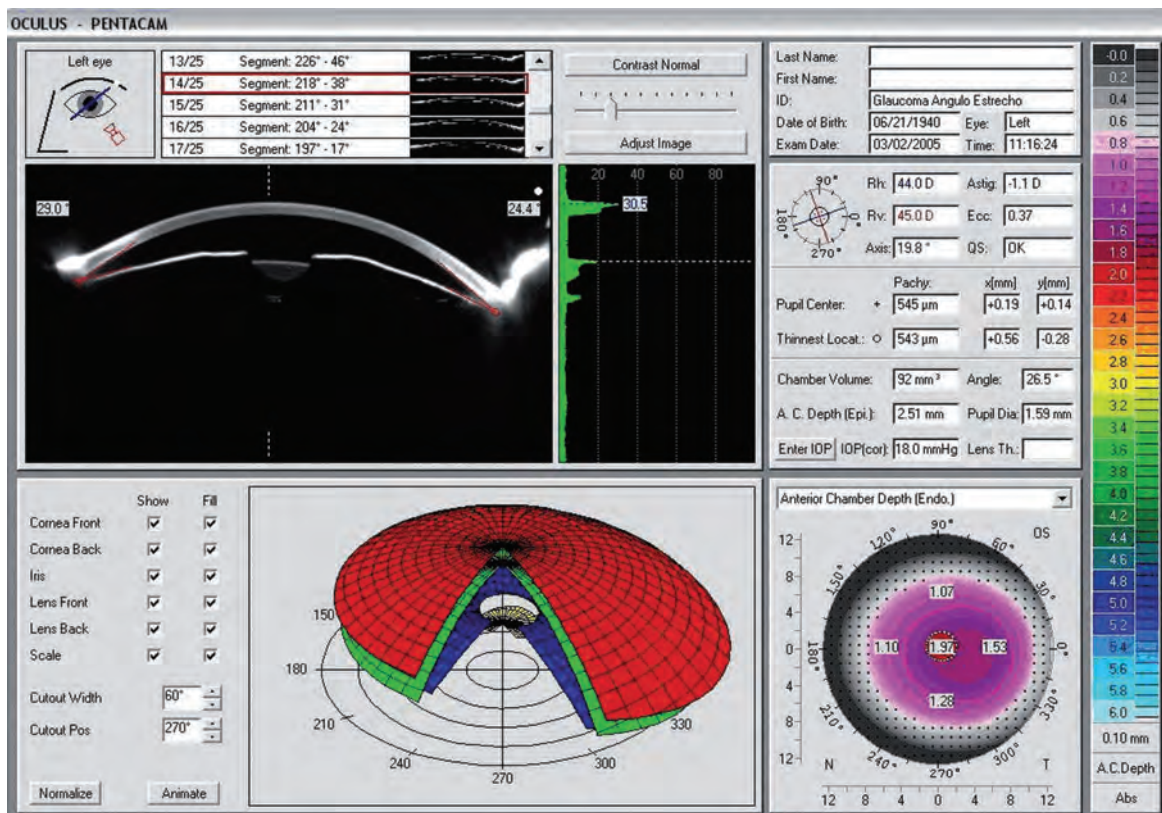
OCULUS - PENTACAM

Left eye

| 13/25 | Segment: 226° - 46° |
|---|---|
| 14/25 | Segment: 218° - 38° |
| 15/25 | Segment: 211° - 31° |
| 16/25 | Segment: 204° - 24° |
| 17/25 | Segment: 197° - 17° |

Contrast Normal

Adjust Image

29.0°

24.4°

20 40 60 80

30.5

Last Name:
First Name:
ID: Glaucoma Angulo Estrecho
Date of Birth: 06/21/1940 Eye: Left
Exam Date: 03/02/2005 Time: 11:16:24

90° 0 180° 270°

Rh: 44.0 D Astig: -1.1 D
Rv: 45.0 D Ecc: 0.37
Axis: 19.8° QS: OK

Pachy: x[mm] y[mm]
Pupil Center: + 545 µm +0.19 +0.14
Thinnest Locat.: ○ 543 µm +0.56 -0.28

Chamber Volume: 92 mm³ Angle: 26.5°
A. C. Depth (Epi.): 2.51 mm Pupil Dia: 1.59 mm
Enter IOP IOP(cor): 18.0 mmHg Lens Th.:

-0.0 0.2 0.4 0.6 0.8 1.0 1.2 1.4 1.6 1.8 2.0 2.2 2.4 2.6 2.8 3.0 3.2 3.4 3.6 3.8 4.0 4.2 4.4 4.6 4.8 5.0 5.2 5.4 5.6 5.8 6.0
0.10 mm
A.C.Depth
Abs

Show Fill
Cornea Front
Cornea Back
Iris
Lens Front
Lens Back
Scale

Cutout Width 60°
Cutout Pos 270°

Normalize Animate

150 180 210 240 270 300 330

Anterior Chamber Depth (Endo.)

90° 120° 60° OS 150° 30° 180° 0° 210° 330° 240° 270° 300°

12 8 4 0 4 8 12

1.07 1.10 1.97 1.53 1.28

N T

12 8 4 0 4 8 12